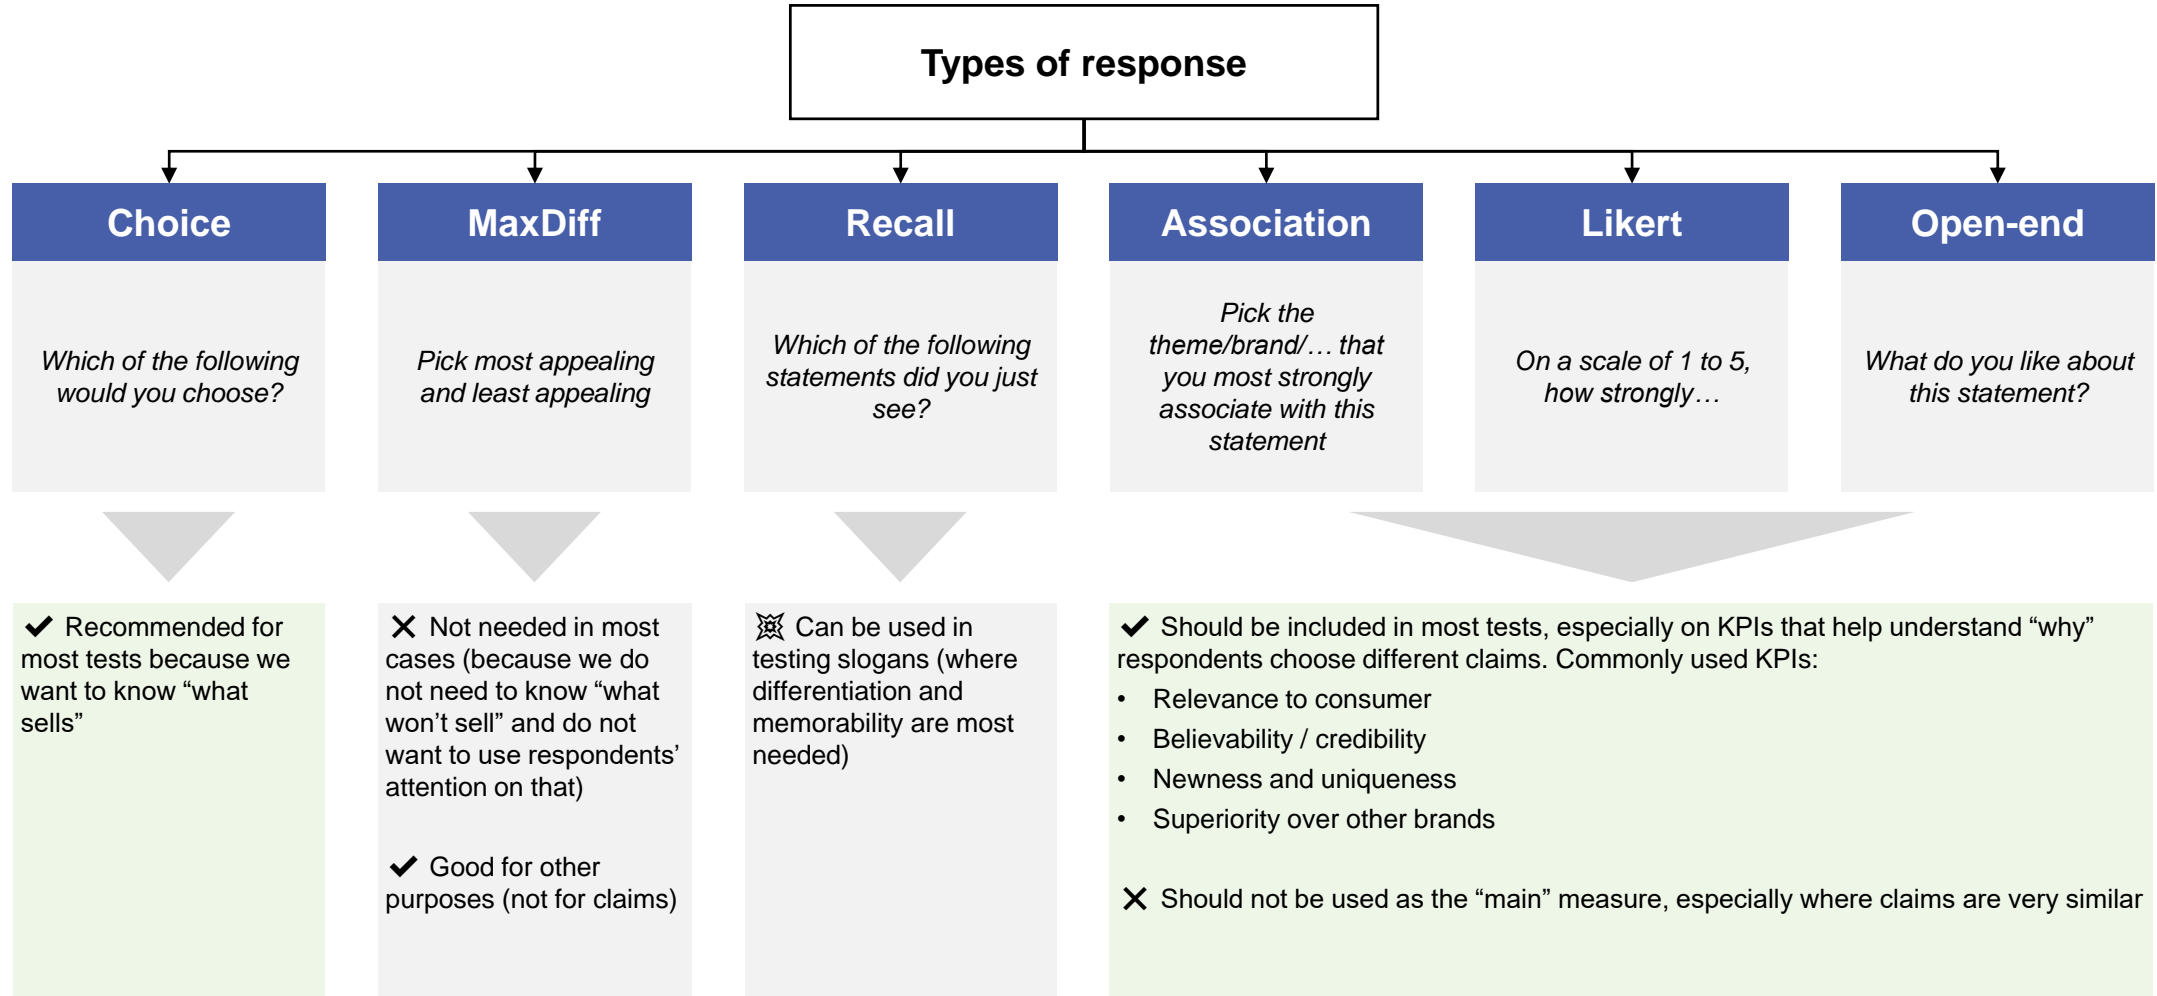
Types of response

Choice

Which of the following would you choose?

MaxDiff

Pick most appealing and least appealing

Recall

Which of the following statements did you just see?

Association

Pick the theme/brand/… that you most strongly associate with this statement

Likert

On a scale of 1 to 5, how strongly…

Open-end

What do you like about this statement?

✔ Recommended for most tests because we want to know "what sells"

✕ Not needed in most cases (because we do not need to know "what won't sell" and do not want to use respondents' attention on that)

✔ Good for other purposes (not for claims)

Can be used in testing slogans (where differentiation and memorability are most needed)

✔ Should be included in most tests, especially on KPIs that help understand "why" respondents choose different claims. Commonly used KPIs:

- Relevance to consumer
- Believability / credibility
- Newness and uniqueness
- Superiority over other brands

✕ Should not be used as the "main" measure, especially where claims are very similar